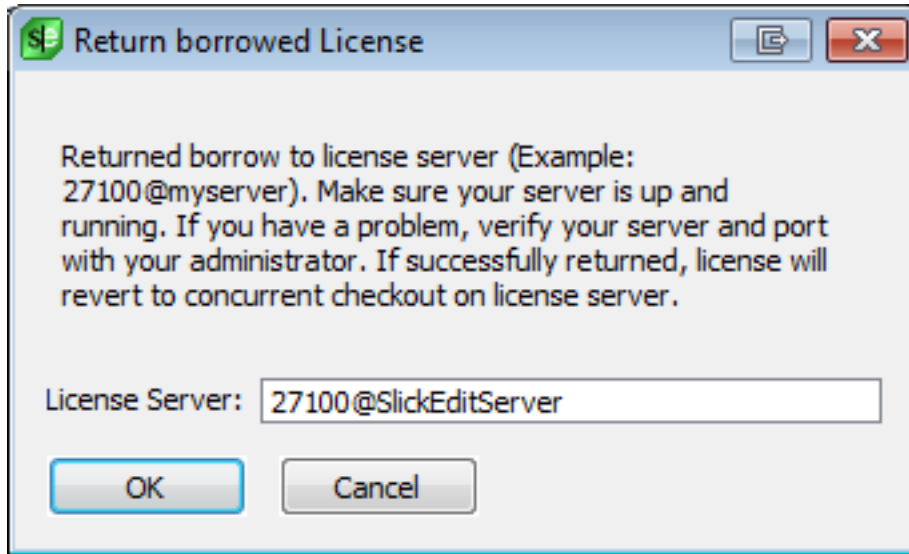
SE Return borrowed License

Returned borrow to license server (Example: 27100@myserver). Make sure your server is up and running. If you have a problem, verify your server and port with your administrator. If successfully returned, license will revert to concurrent checkout on license server.

License Server: 27100@SlickEditServer

OK

Cancel